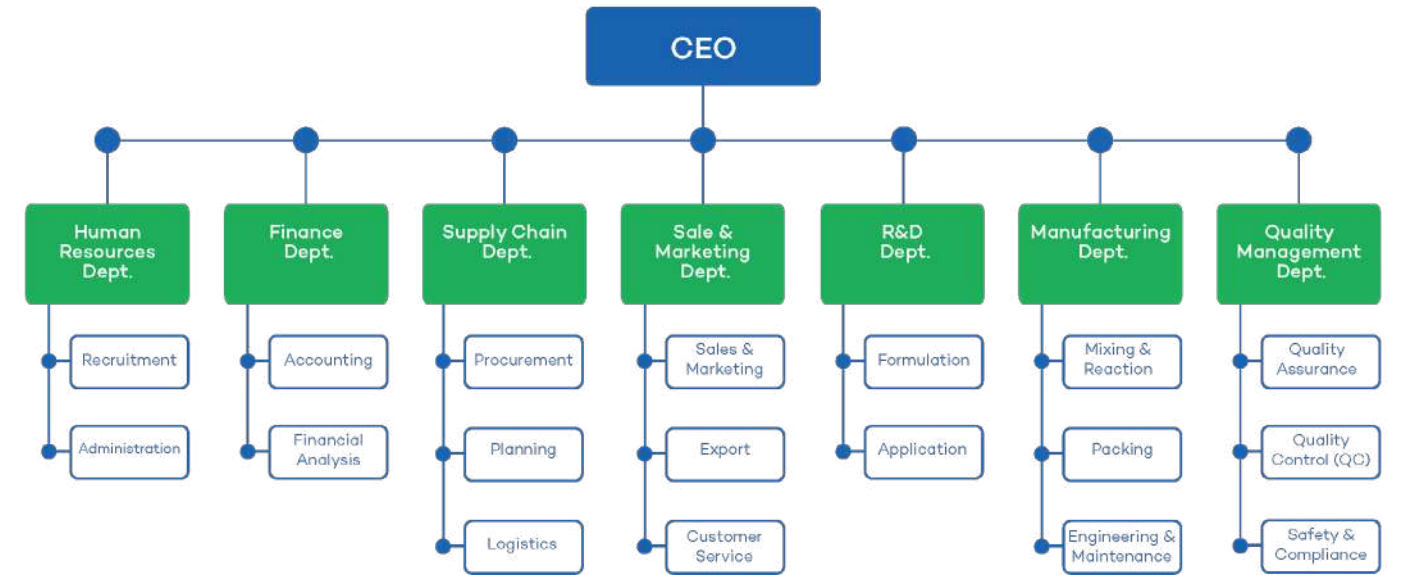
CEO

Human Resources Dept.

Recruitment

Administration

Finance Dept.

Accounting

Financial Analysis

Supply Chain Dept.

Procurement

Planning

Logistics

Sale & Marketing Dept.

Sales & Marketing

Export

Customer Service

R&D Dept.

Formulation

Application

Manufacturing Dept.

Mixing & Reaction

Packing

Engineering & Maintenance

Quality Management Dept.

Quality Assurance

Quality Control (QC)

Safety & Compliance